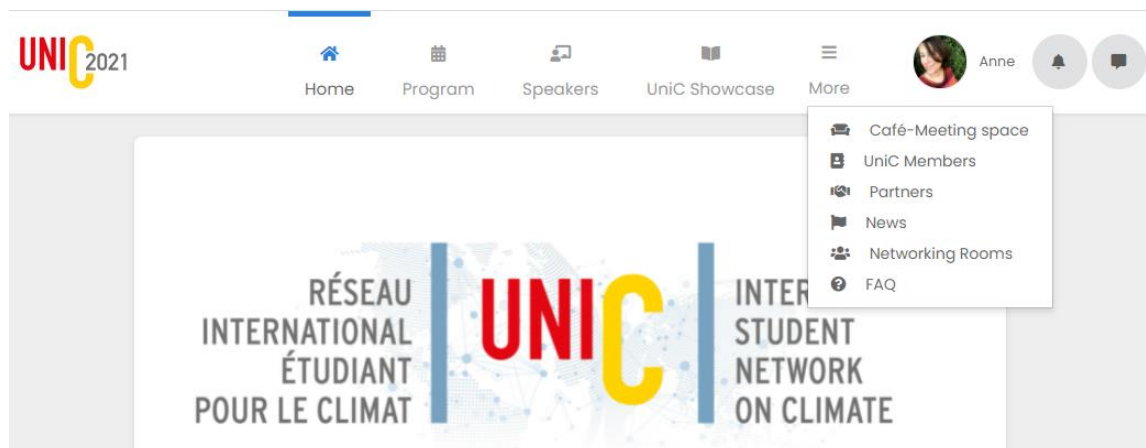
UNIC 2021

Home
Program
Speakers
UniC Showcase
More

Anne

Café-Meeting space
UniC Members
Partners
News
Networking Rooms
FAQ

RÉSEAU INTERNATIONAL ÉTUDIANT POUR LE CLIMAT

UNIC

INTER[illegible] STUDENT NETWORK ON CLIMATE